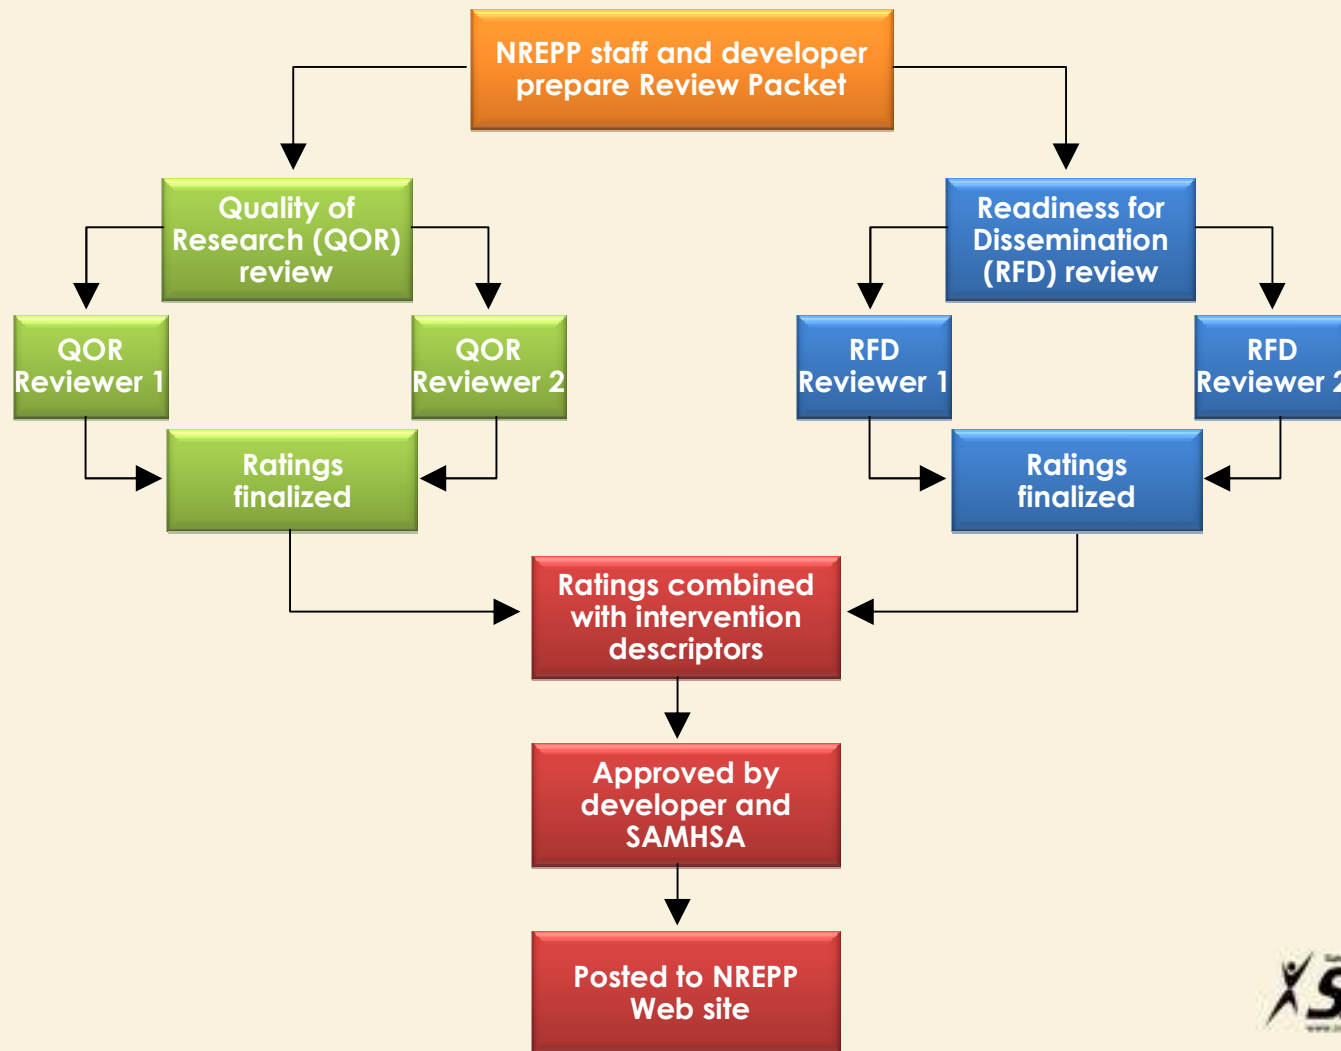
NREPP staff and developer prepare Review Packet

Quality of Research (QOR) review

Readiness for Dissemination (RFD) review

QOR Reviewer 1

QOR Reviewer 2

RFD Reviewer 1

RFD Reviewer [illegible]

Ratings finalized

Ratings finalized

Ratings combined with intervention descriptors

Approved by developer and SAMHSA

Posted to NREPP Web site

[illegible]